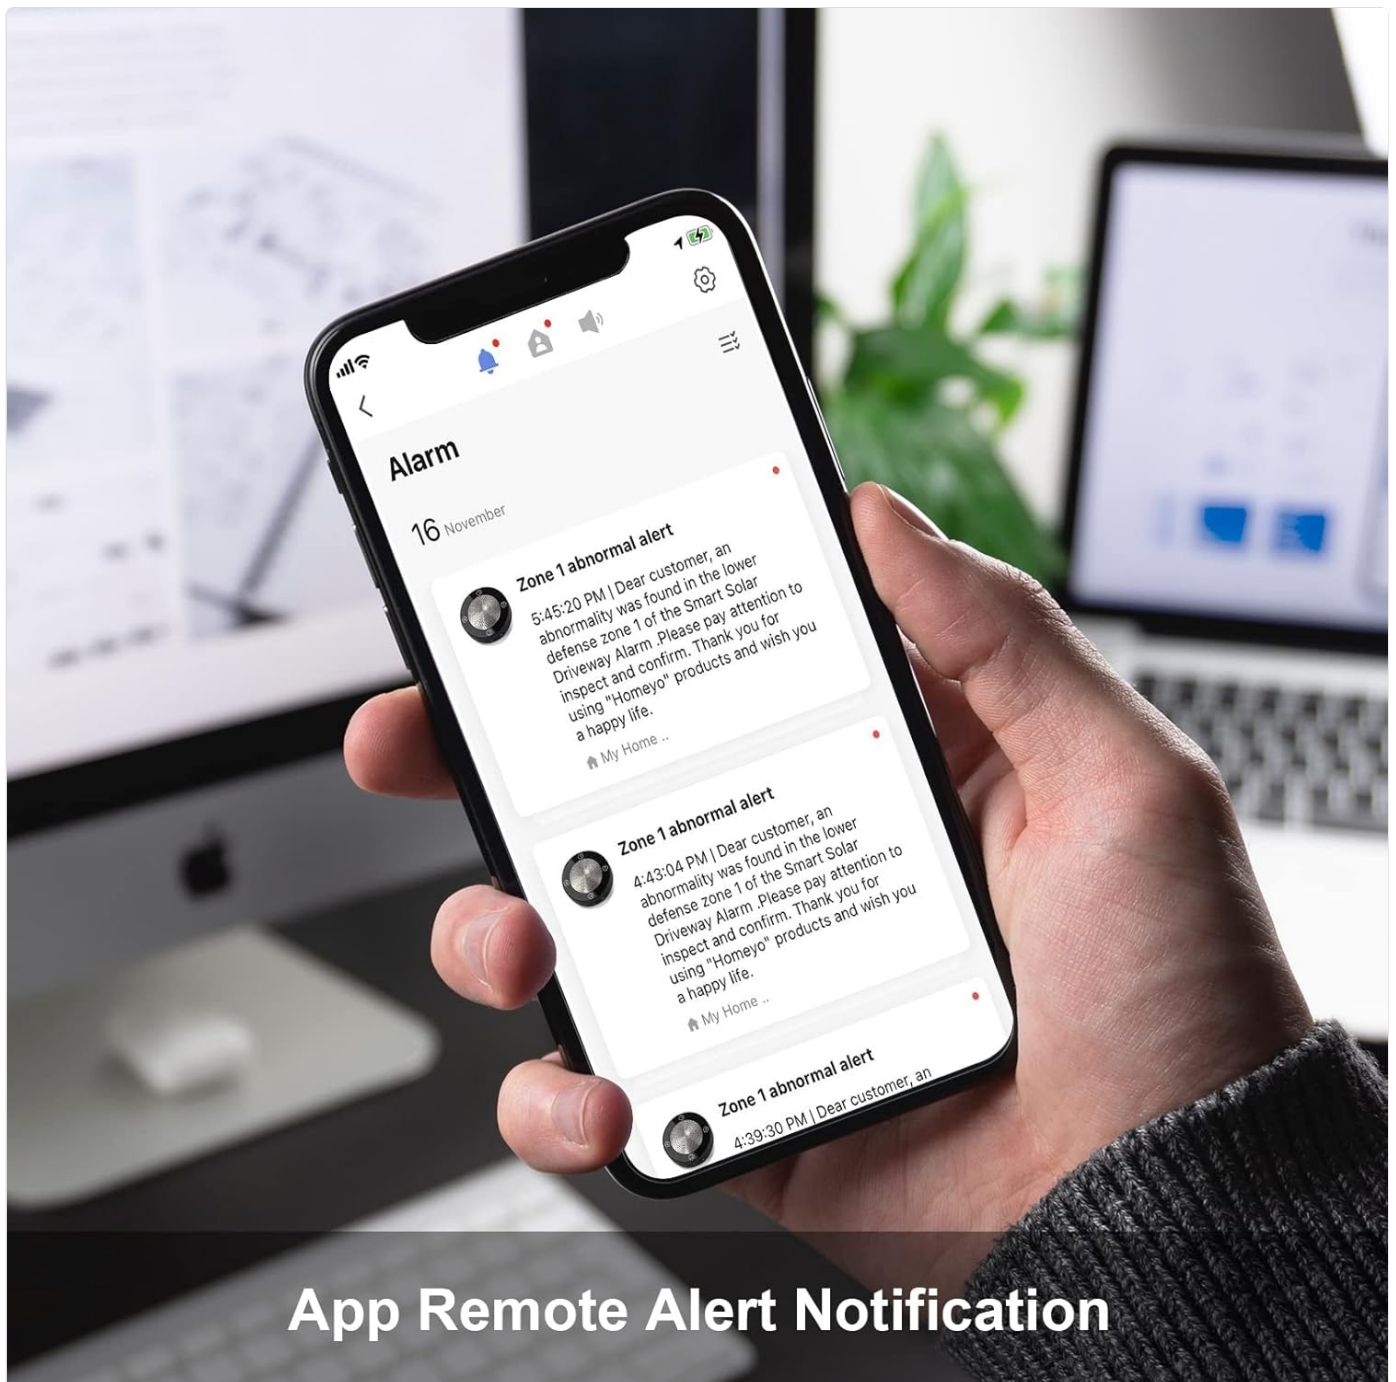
Alarm

16 November

Zone 1 abnormal alert

5:45:20 PM | Dear customer, an abnormality was found in the lower defense zone 1 of the Smart Solar Driveway Alarm .Please pay attention to inspect and confirm. Thank you for using "Homeyo" products and wish you a happy life.

My Home ..

Zone 1 abnormal alert

4:43:04 PM | Dear customer, an abnormality was found in the lower defense zone 1 of the Smart Solar Driveway Alarm .Please pay attention to inspect and confirm. Thank you for using "Homeyo" products and wish you a happy life.

My Home ..

Zone 1 abnormal alert

4:39:30 PM | Dear customer, an

App Remote Alert Notification